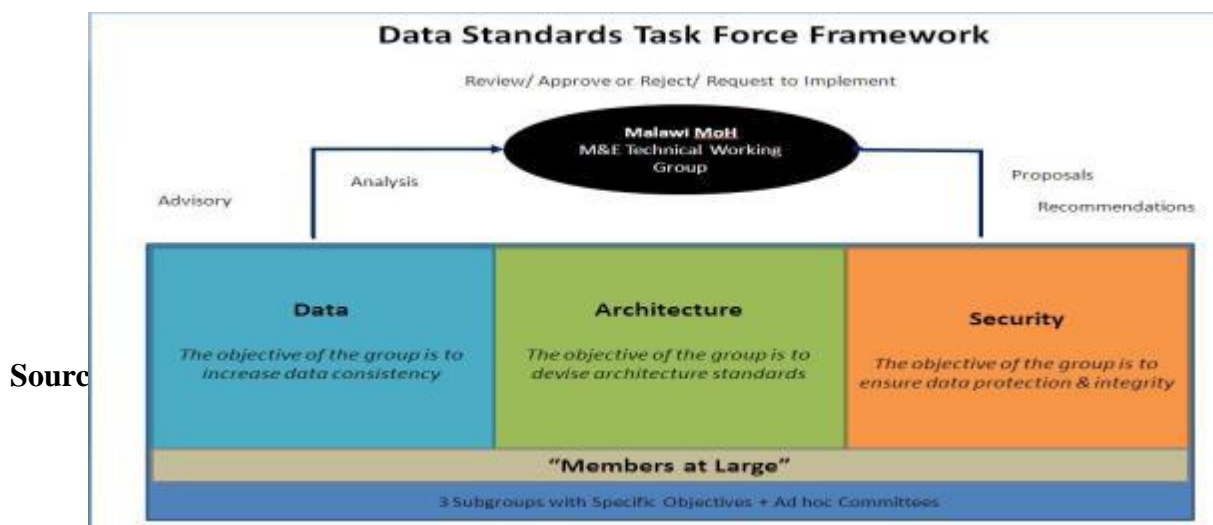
Data Standards Task Force Framework

Review/ Approve or Reject/ Request to Implement

Malawi MoH
M&E Technical Working Group

Advisory

Analysis

Proposals

Recommendations

Data
The objective of the group is to increase data consistency

Architecture
The objective of the group is to devise architecture standards

Security
The objective of the group is to ensure data protection & integrity

"Members at Large"

3 Subgroups with Specific Objectives + Ad hoc Committees

Sourc